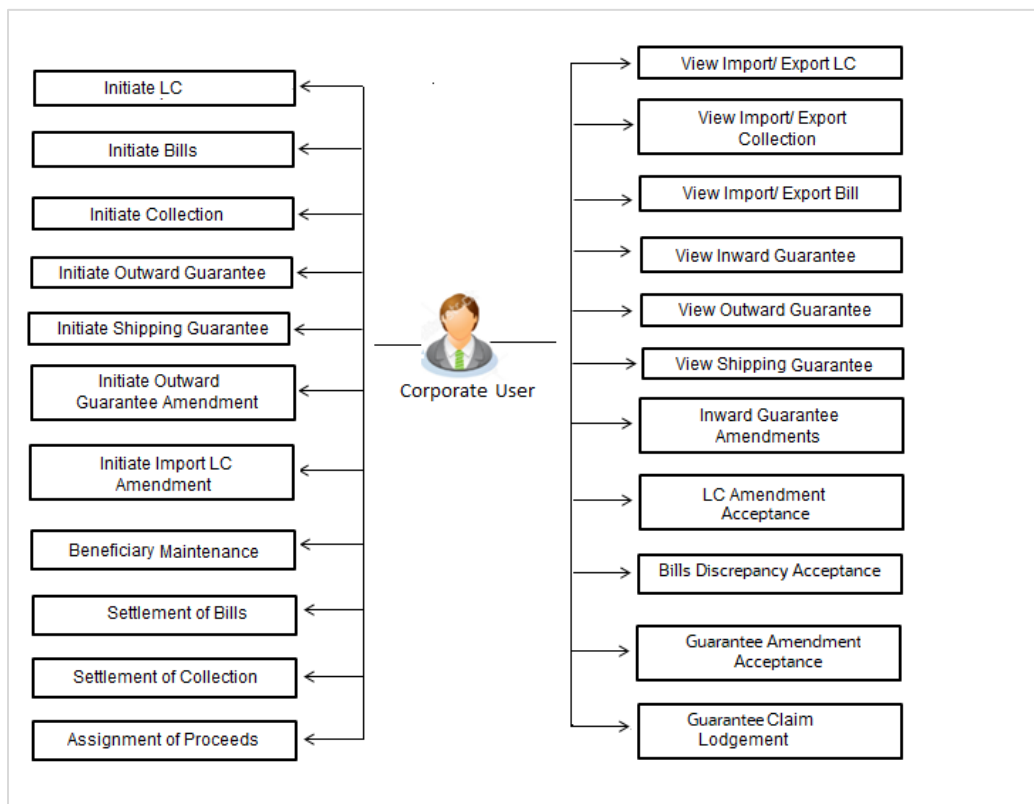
Initiate LC

Initiate Bills

Initiate Collection

Initiate Outward Guarantee

Initiate Shipping Guarantee

Initiate Outward Guarantee Amendment

Initiate Import LC Amendment

Beneficiary Maintenance

Settlement of Bills

Settlement of Collection

Assignment of Proceeds

Corporate User

View Import/ Export LC

View Import/ Export Collection

View Import/ Export Bill

View Inward Guarantee

View Outward Guarantee

View Shipping Guarantee

Inward Guarantee Amendments

LC Amendment Acceptance

Bills Discrepancy Acceptance

Guarantee Amendment Acceptance

Guarantee Claim Lodgement